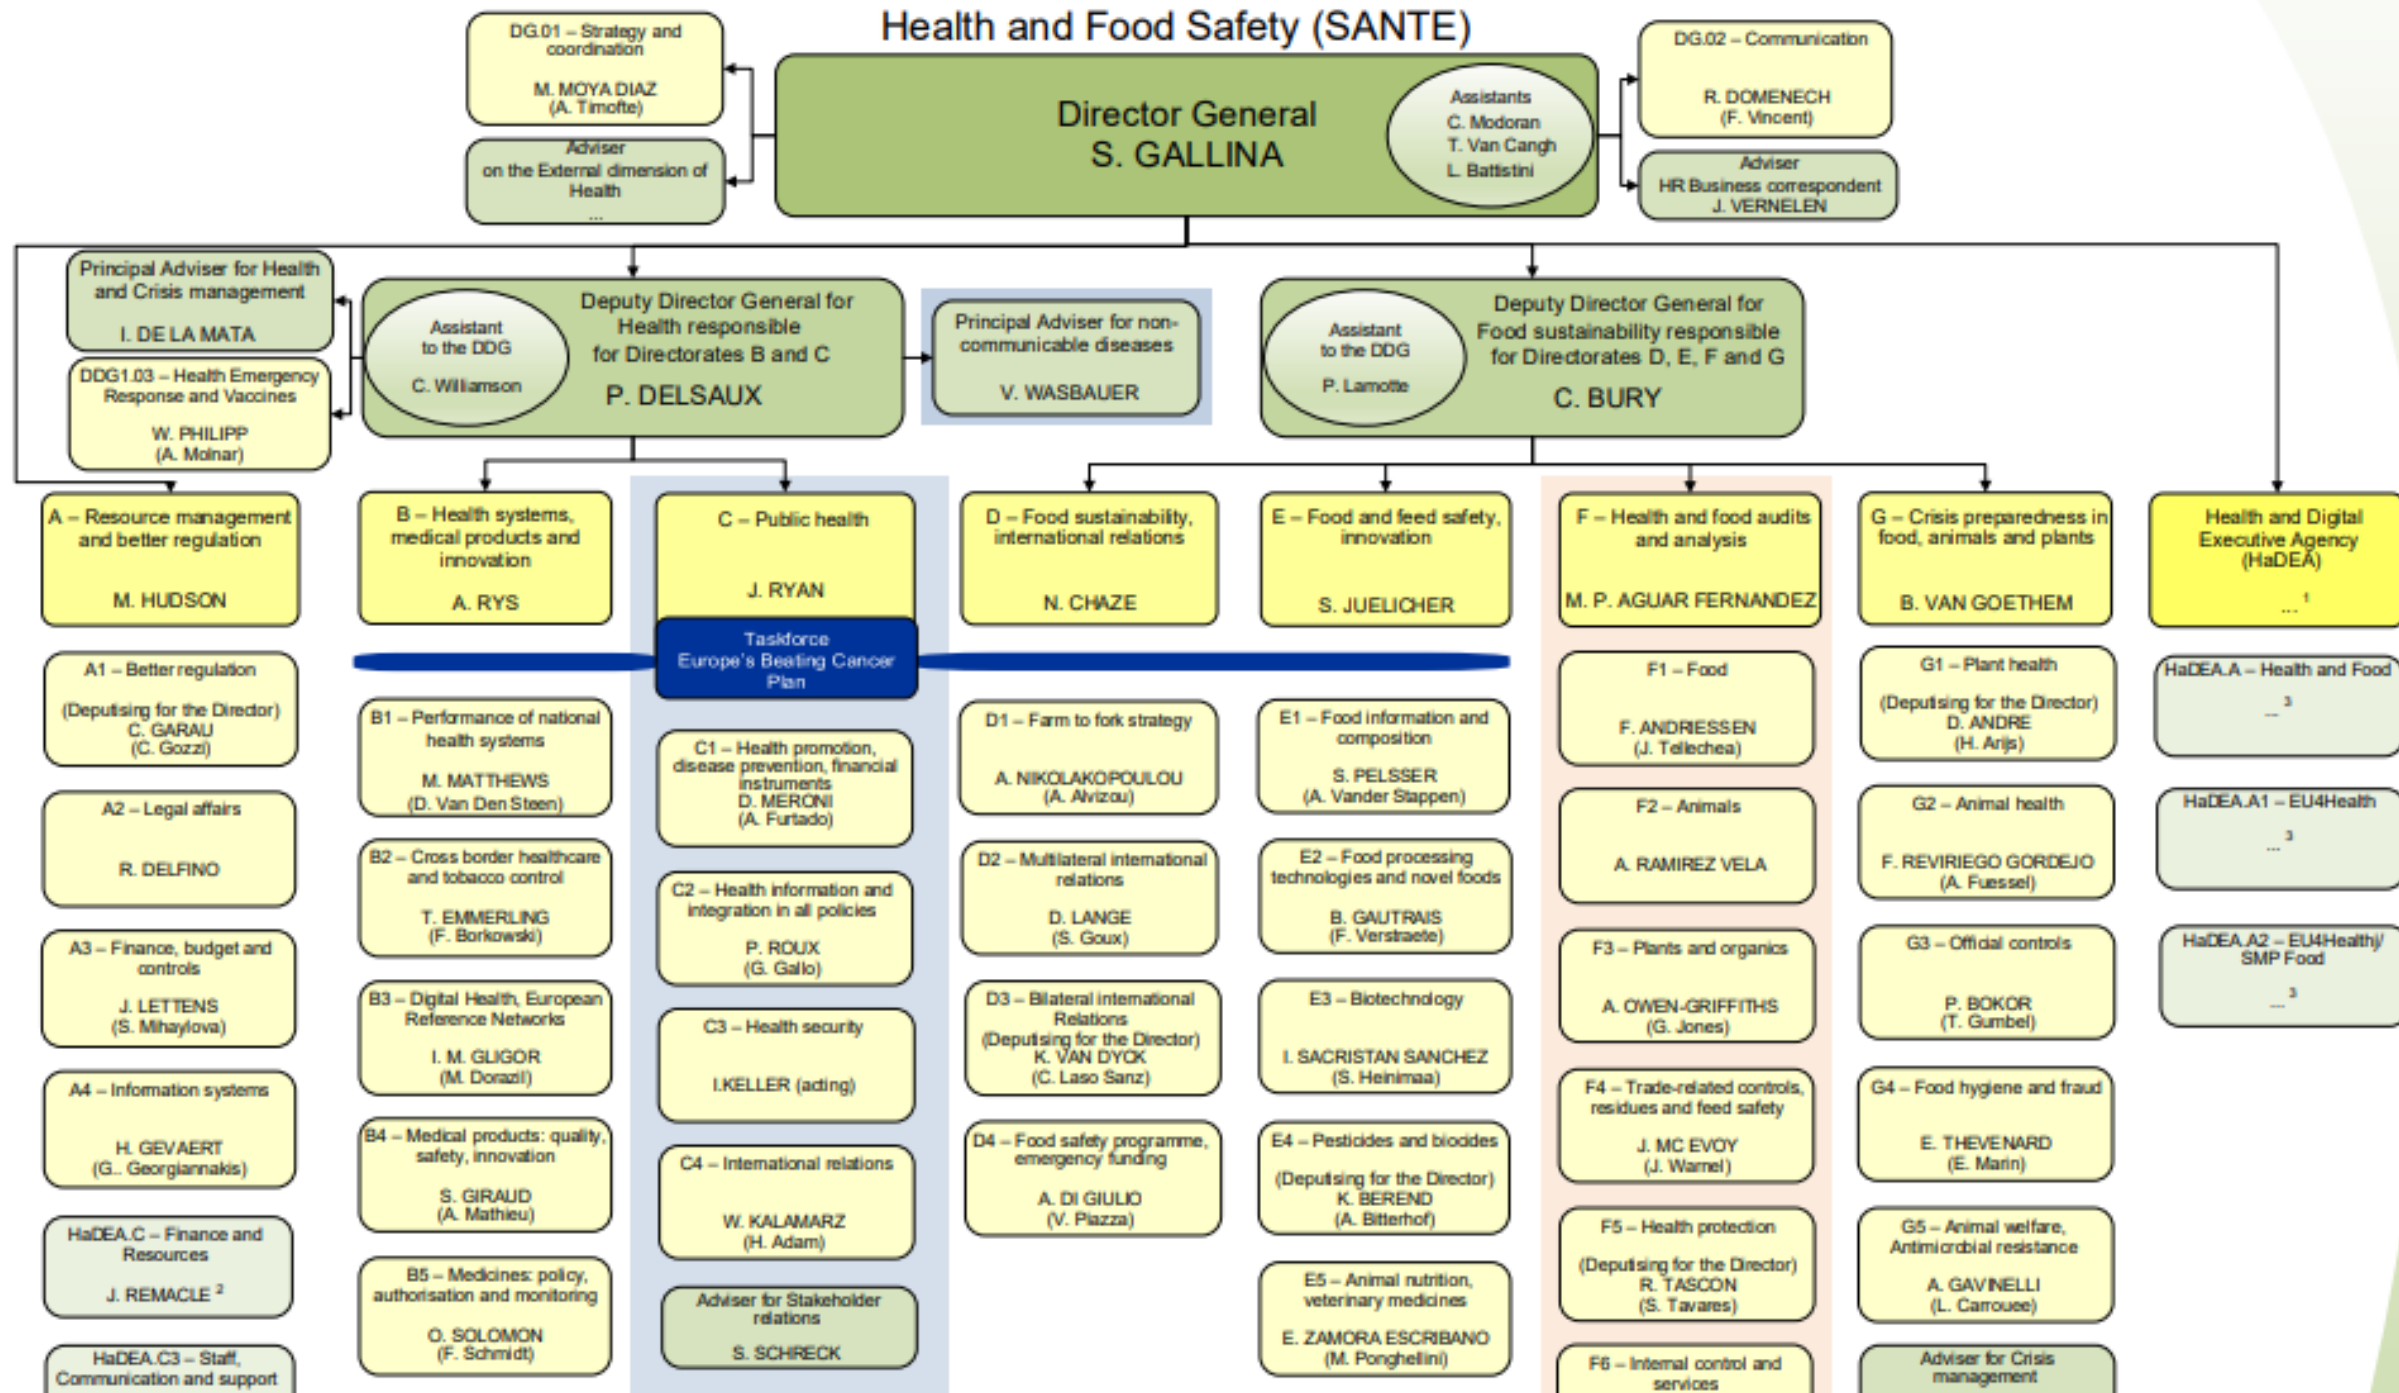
Health and Food Safety (SANTE)

DG.01 – Strategy and coordination
M. MOYA DIAZ
(A. Timofte)

Adviser on the External dimension of Health
...

Director General
S. GALLINA

Assistants
C. Modoran
T. Van Cangh
L. Battistini

DG.02 – Communication
R. DOMENECH
(F. Vincent)

Adviser
HR Business correspondent
J. VERNELEN

Principal Adviser for Health and Crisis management
I. DE LA MATA

DDG1.03 – Health Emergency Response and Vaccines
W. PHILIPP
(A. Molnar)

Assistant to the DDG
C. Williamson

Deputy Director General for Health responsible for Directorates B and C
P. DELSAUX

Principal Adviser for non-communicable diseases
V. WASBAUER

Assistant to the DDG
P. Lamotte

Deputy Director General for Food sustainability responsible for Directorates D, E, F and G
C. BURY

A – Resource management and better regulation
M. HUDSON

B – Health systems, medical products and innovation
A. RYS

C – Public health
J. RYAN

Taskforce Europe's Beating Cancer Plan

D – Food sustainability, international relations
N. CHAZE

E – Food and feed safety, innovation
S. JUELICHER

F – Health and food audits and analysis
M. P. AGUAR FERNANDEZ

G – Crisis preparedness in food, animals and plants
B. VAN GOETHEM

Health and Digital Executive Agency (HaDEA)
... $^1$

A1 – Better regulation
(Deputising for the Director)
C. GARAU
(C. Gozzi)

A2 – Legal affairs
R. DELFINO

A3 – Finance, budget and controls
J. LETTENS
(S. Mihaylova)

A4 – Information systems
H. GEVAERT
(G.. Georgiannakis)

HaDEA.C – Finance and Resources
J. REMACLE $^2$

HaDEA.C3 – Staff, Communication and support

B1 – Performance of national health systems
M. MATTHEWS
(D. Van Den Steen)

B2 – Cross border healthcare and tobacco control
T. EMMERLING
(F. Borkowski)

B3 – Digital Health, European Reference Networks
I. M. GLIGOR
(M. Dorazil)

B4 – Medical products: quality, safety, innovation
S. GIRAUD
(A. Mathieu)

B5 – Medicines: policy, authorisation and monitoring
O. SOLOMON
(F. Schmidt)

C1 – Health promotion, disease prevention, financial instruments
D. MERONI
(A. Furtado)

C2 – Health information and integration in all policies
P. ROUX
(G. Gallo)

C3 – Health security
I.KELLER (acting)

C4 – International relations
W. KALAMARZ
(H. Adam)

Adviser for Stakeholder relations
S. SCHRECK

D1 – Farm to fork strategy
A. NIKOLAKOPOULOU
(A. Alvizou)

D2 – Multilateral international relations
D. LANGE
(S. Goux)

D3 – Bilateral international Relations
(Deputising for the Director)
K. VAN DYCK
(C. Laso Sanz)

D4 – Food safety programme, emergency funding
A. DI GIULIO
(V. Piazza)

E1 – Food information and composition
S. PELSSER
(A. Vander Stappen)

E2 – Food processing technologies and novel foods
B. GAUTRAIS
(F. Verstraete)

E3 – Biotechnology
I. SACRISTAN SANCHEZ
(S. Heinimaa)

E4 – Pesticides and biocides
(Deputising for the Director)
K. BEREND
(A. Bitterhof)

E5 – Animal nutrition, veterinary medicines
E. ZAMORA ESCRIBANO
(M. Ponghellini)

F1 – Food
F. ANDRIESSEN
(J. Tellechea)

F2 – Animals
A. RAMIREZ VELA

F3 – Plants and organics
A. OWEN-GRIFFITHS
(G. Jones)

F4 – Trade-related controls, residues and feed safety
J. MC EVOY
(J. Warnel)

F5 – Health protection
(Deputising for the Director)
R. TASCON
(S. Tavares)

F6 – Internal control and services

G1 – Plant health
(Deputising for the Director)
D. ANDRE
(H. Arijs)

G2 – Animal health
F. REVIRIEGO GORDEJO
(A. Fuessel)

G3 – Official controls
P. BOKOR
(T. Gumbel)

G4 – Food hygiene and fraud
E. THEVENARD
(E. Marin)

G5 – Animal welfare, Antimicrobial resistance
A. GAVINELLI
(L. Carrouee)

Adviser for Crisis management

HaDEA.A – Health and Food
... $^3$

HaDEA.A1 – EU4Health
... $^3$

HaDEA.A2 – EU4Health/ SMP Food
... $^3$